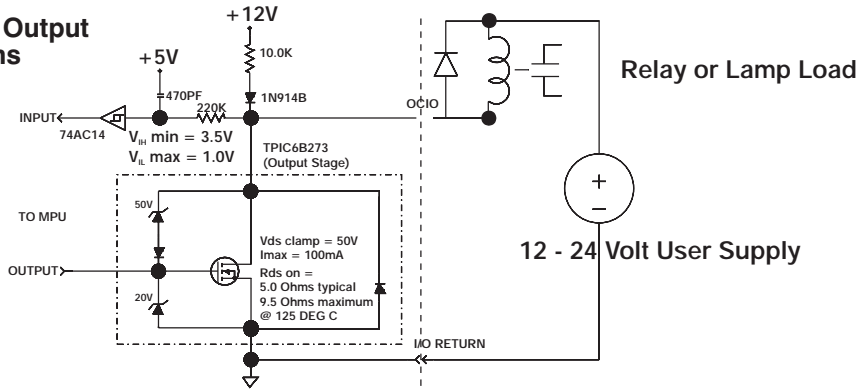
Output
ns

+12V
+5V
10.0K
470PF
220K
1N914B
INPUT
74AC14
$V_{IH}$ min = 3.5V
$V_{IL}$ max = 1.0V
TPIC6B273
(Output Stage)
OCIO
Relay or Lamp Load
TO MPU
50V
OUTPUT
20V
Vds clamp = 50V
Imax = 100mA
Rds on =
5.0 Ohms typical
9.5 Ohms maximum
@ 125 DEG C
+
−
12 - 24 Volt User Supply
I/O RETURN